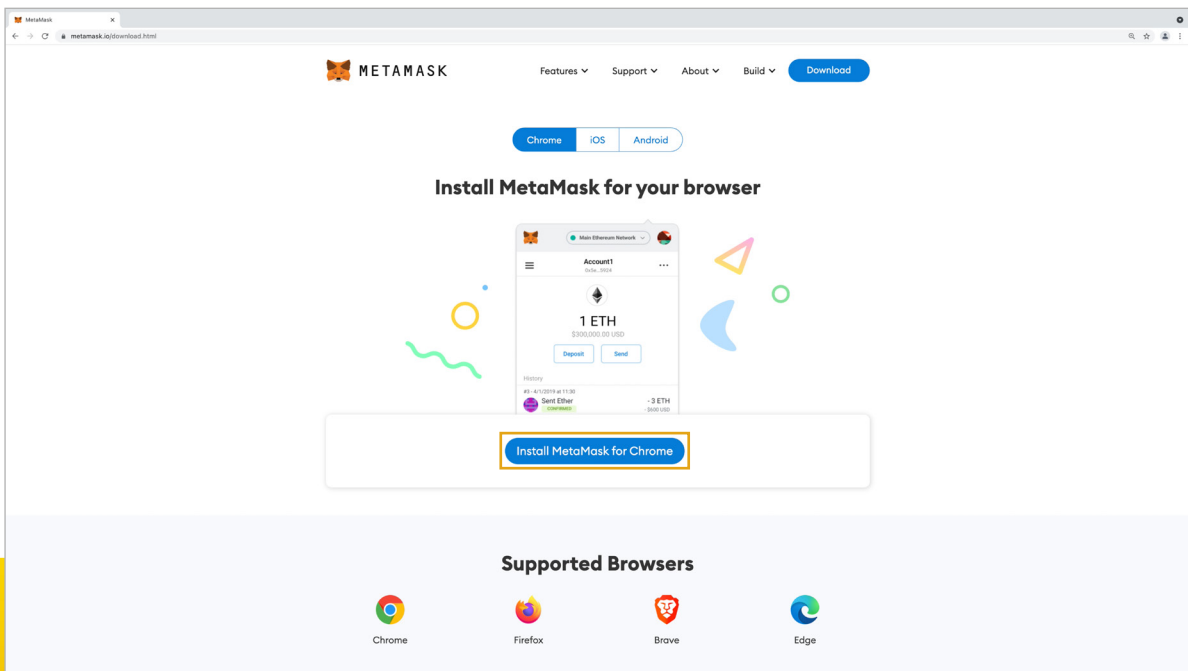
MetaMask

metamask.io/download.html

METAMASK

Features Support About Build Download

Chrome iOS Android

Install MetaMask for your browser

Main Ethereum Network

Account1
0x5a...3924

1 ETH
$300,000.00 USD

Deposit Send

History

#3 - 4/1/2019 at 11:30
Sent Ether
CONFIRMED
- 3 ETH
- $600 USD

Install MetaMask for Chrome

Supported Browsers

Chrome

Firefox

Brave

Edge